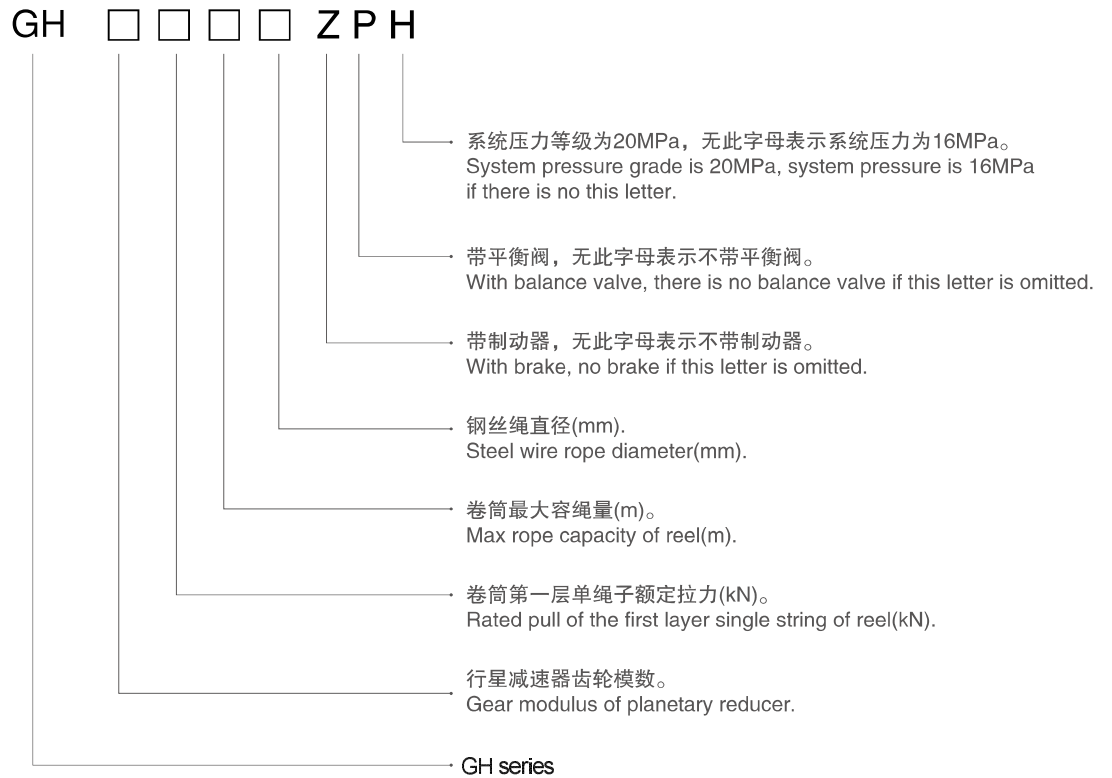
GH □ □ □ □ Z P H

系统压力等级为20MPa，无此字母表示系统压力为16MPa。
System pressure grade is 20MPa, system pressure is 16MPa if there is no this letter.

带平衡阀，无此字母表示不带平衡阀。
With balance valve, there is no balance valve if this letter is omitted.

带制动器，无此字母表示不带制动器。
With brake, no brake if this letter is omitted.

钢丝绳直径(mm).
Steel wire rope diameter(mm).

卷筒最大容绳量(m)。
Max rope capacity of reel(m).

卷筒第一层单绳子额定拉力(kN)。
Rated pull of the first layer single string of reel(kN).

行星减速器齿轮模数。
Gear modulus of planetary reducer.

GH series